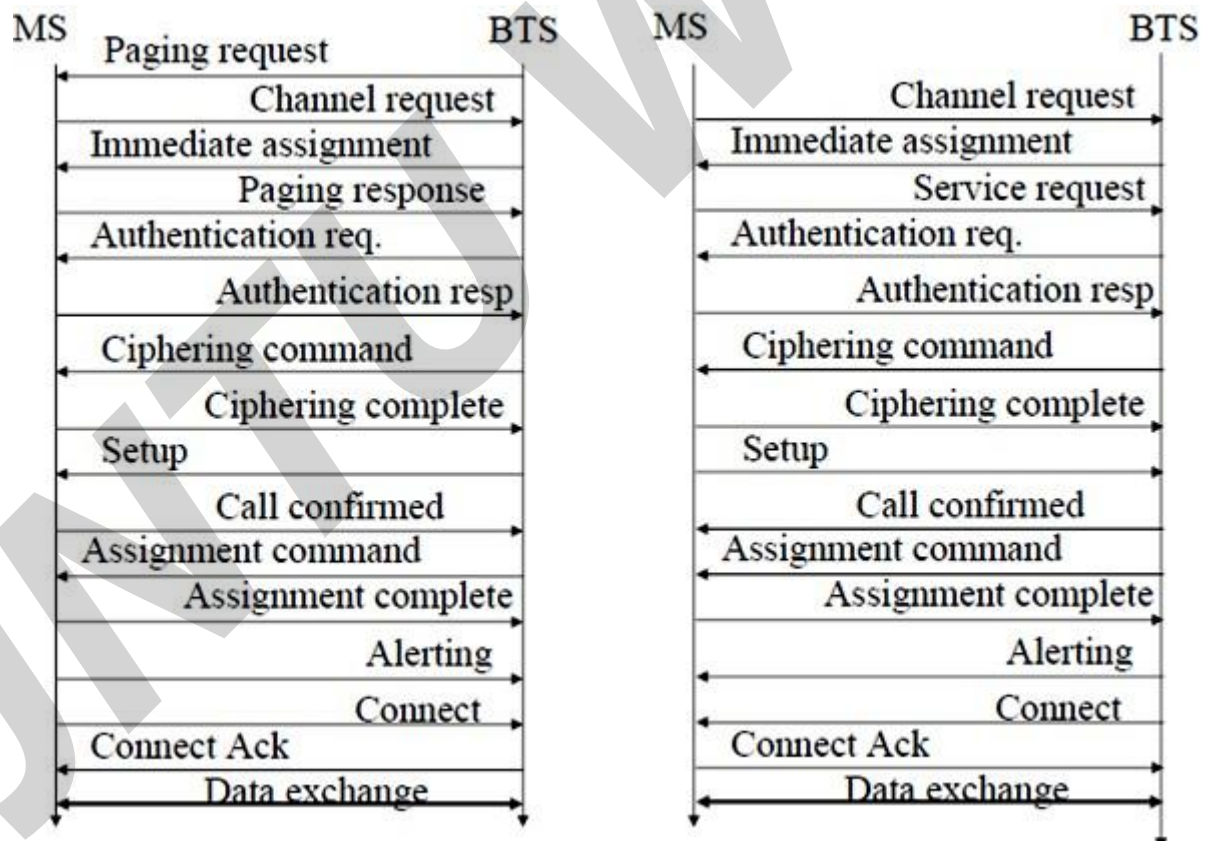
MS BTS
Paging request
Channel request
Immediate assignment
Paging response
Authentication req.
Authentication resp
Ciphering command
Ciphering complete
Setup
Call confirmed
Assignment command
Assignment complete
Alerting
Connect
Connect Ack
Data exchange

MS BTS
Channel request
Immediate assignment
Service request
Authentication req.
Authentication resp
Ciphering command
Ciphering complete
Setup
Call confirmed
Assignment command
Assignment complete
Alerting
Connect
Connect Ack
Data exchange